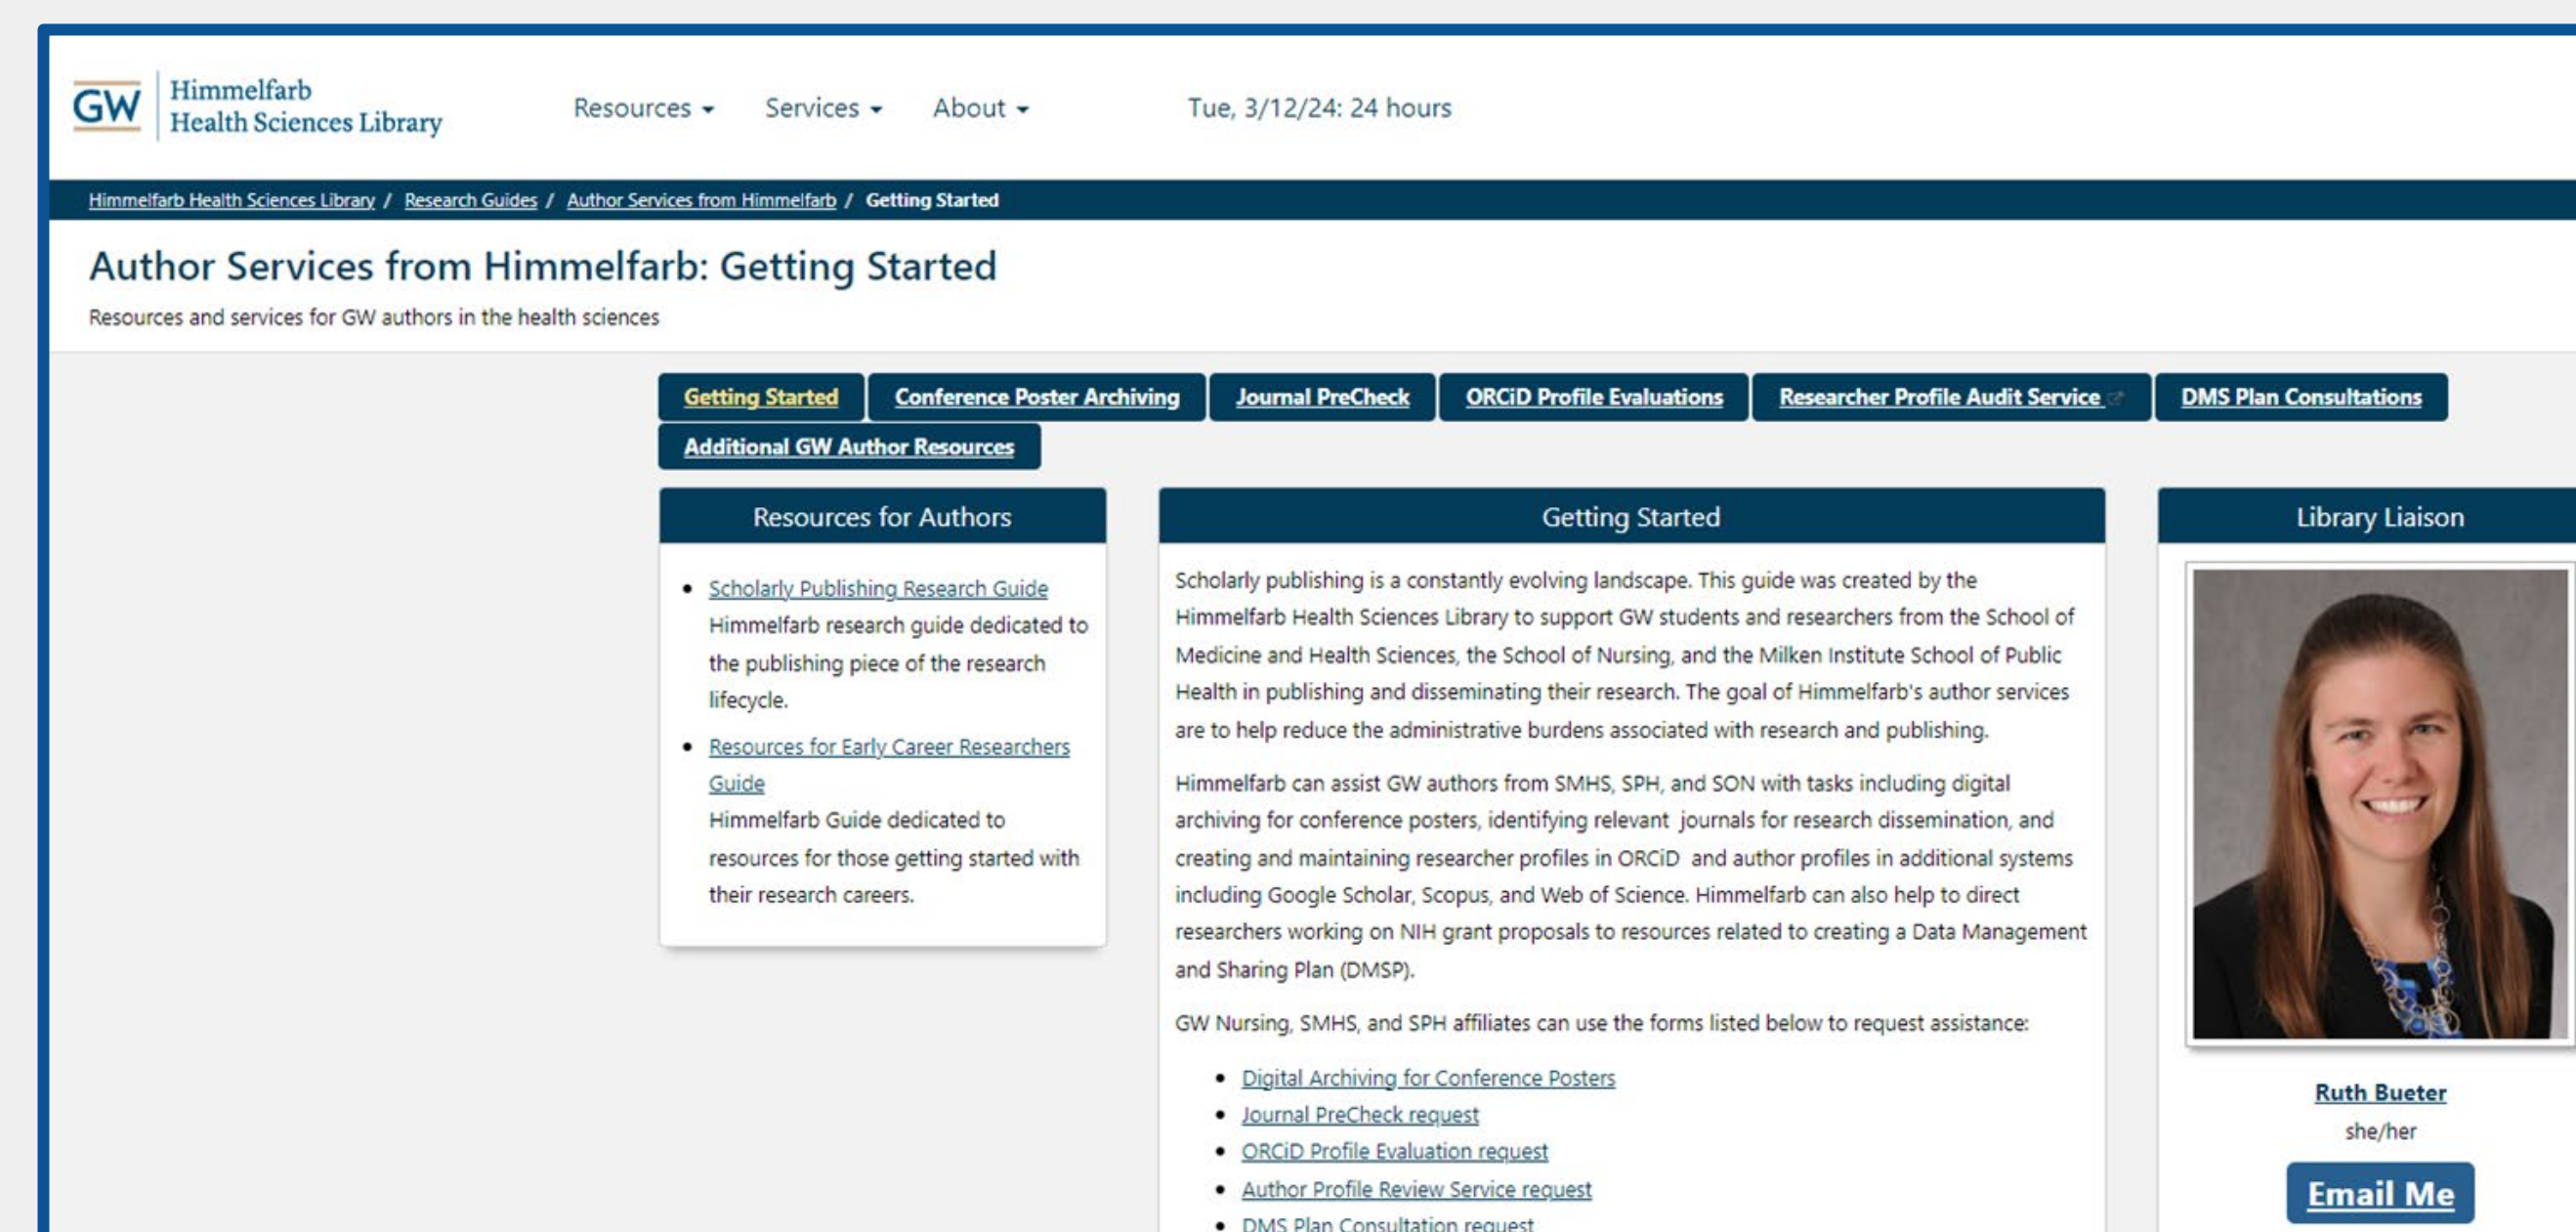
GW Himmelfarb Health Sciences Library

Resources Services About Tue, 3/12/24: 24 hours

Himmelfarb Health Sciences Library / Research Guides / Author Services from Himmelfarb / Getting Started

Author Services from Himmelfarb: Getting Started

Resources and services for GW authors in the health sciences

Getting Started | Conference Poster Archiving | Journal PreCheck | ORCiD Profile Evaluations | Researcher Profile Audit Service | DMS Plan Consultations | Additional GW Author Resources

Resources for Authors

- Scholarly Publishing Research Guide
Himmelfarb research guide dedicated to the publishing piece of the research lifecycle.
- Resources for Early Career Researchers Guide
Himmelfarb Guide dedicated to resources for those getting started with their research careers.

Getting Started

Scholarly publishing is a constantly evolving landscape. This guide was created by the Himmelfarb Health Sciences Library to support GW students and researchers from the School of Medicine and Health Sciences, the School of Nursing, and the Milken Institute School of Public Health in publishing and disseminating their research. The goal of Himmelfarb's author services are to help reduce the administrative burdens associated with research and publishing.

Himmelfarb can assist GW authors from SMHS, SPH, and SON with tasks including digital archiving for conference posters, identifying relevant journals for research dissemination, and creating and maintaining researcher profiles in ORCiD and author profiles in additional systems including Google Scholar, Scopus, and Web of Science. Himmelfarb can also help to direct researchers working on NIH grant proposals to resources related to creating a Data Management and Sharing Plan (DMSP).

GW Nursing, SMHS, and SPH affiliates can use the forms listed below to request assistance:

- Digital Archiving for Conference Posters
- Journal PreCheck request
- ORCiD Profile Evaluation request
- Author Profile Review Service request
- DMS Plan Consultation request

Library Liaison

Ruth Bueter
she/her
Email Me